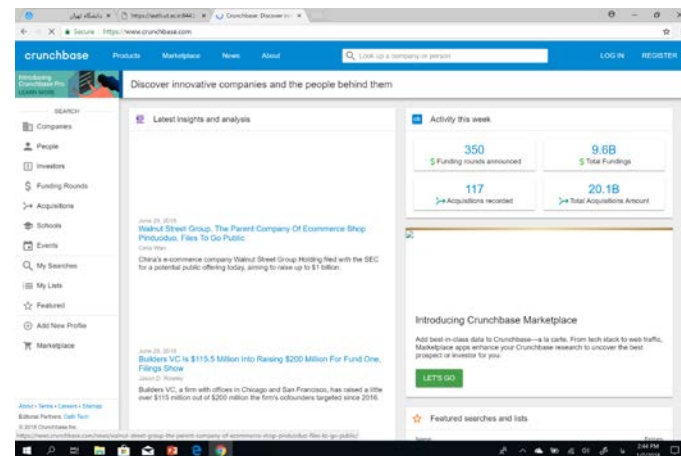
دانشگاه تهران | https://auth.ut.ac.ir:8443 | Crunchbase: Discover inn

Secure | https://www.crunchbase.com

crunchbase Products Marketplace News About

Look up a company or person

LOG IN REGISTER

Introducing Crunchbase Pro LEARN MORE

Discover innovative companies and the people behind them

SEARCH

Companies

People

Investors

Funding Rounds

Acquisitions

Schools

Events

My Searches

My Lists

Featured

Add New Profile

Marketplace

Latest insights and analysis

June 29, 2018

Walnut Street Group, The Parent Company Of Ecommerce Shop Pinduoduo, Files To Go Public

Celia Wan

China's e-commerce company Walnut Street Group Holding filed with the SEC for a potential public offering today, aiming to raise up to $1 billion.

June 29, 2018

Builders VC Is $115.5 Million Into Raising $200 Million For Fund One, Filings Show

Jason D. Rowley

Builders VC, a firm with offices in Chicago and San Francisco, has raised a little over $115 million out of $200 million the firm's cofounders targeted since 2016.

Activity this week

350
Funding rounds announced

9.6B
Total Fundings

117
Acquisitions recorded

20.1B
Total Acquisitions Amount

Introducing Crunchbase Marketplace

Add best-in-class data to Crunchbase—a la carte. From tech stack to web traffic, Marketplace apps enhance your Crunchbase research to uncover the best prospect or investor for you.

LET'S GO

Featured searches and lists

About • Terms • Careers • Sitemap

Editorial Partners: Oath Tech

© 2018 Crunchbase Inc.

https://news.crunchbase.com/news/walnut-street-group-the-parent-company-of-ecommerce-shop-pinduoduo-files-to-go-public/

2:44 PM